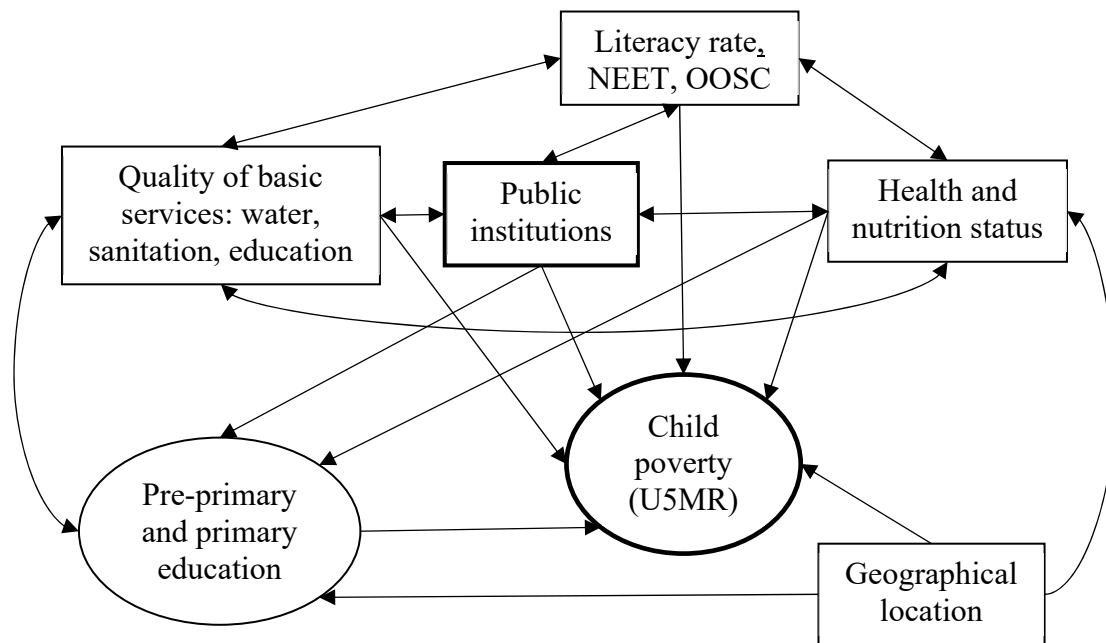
Literacy rate, NEET, OOSC

Quality of basic services: water, sanitation, education

Public institutions

Health and nutrition status

Child poverty (U5MR)

Pre-primary and primary education

Geographical location